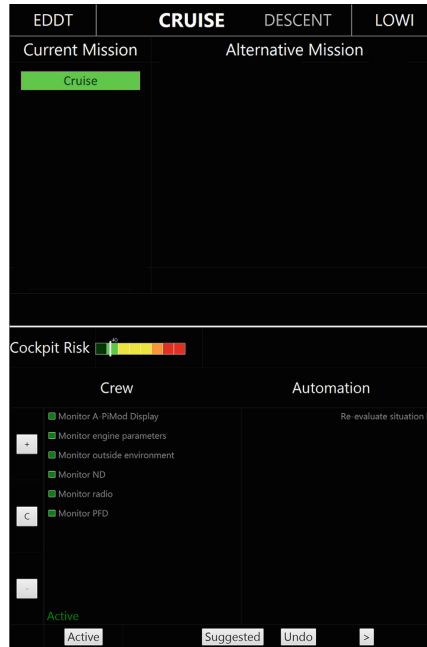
EDDT CRUISE DESCENT LOWI

Current Mission

Alternative Mission

Cruise

Cockpit Risk 40

Crew

Automation

Monitor A-PiMod Display

Re-evaluate situation

+

Monitor engine parameters

Monitor outside environment

Monitor ND

Monitor radio

C

Monitor PFD

-

Active

Active

Suggested

Undo

>